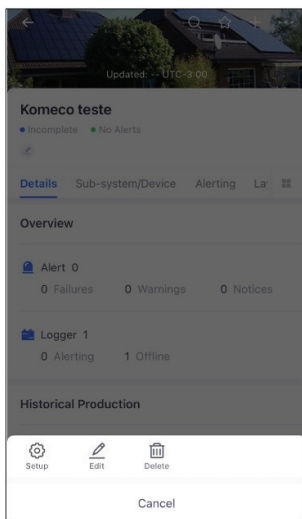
Updated: -- UTC-3:00

Komeco teste

Incomplete • No Alerts

Details Sub-system/Device Alerting La

Overview

Alert 0

0 Failures 0 Warnings 0 Notices

Logger 1

0 Alerting 1 Offline

Historical Production

Setup Edit Delete

Cancel